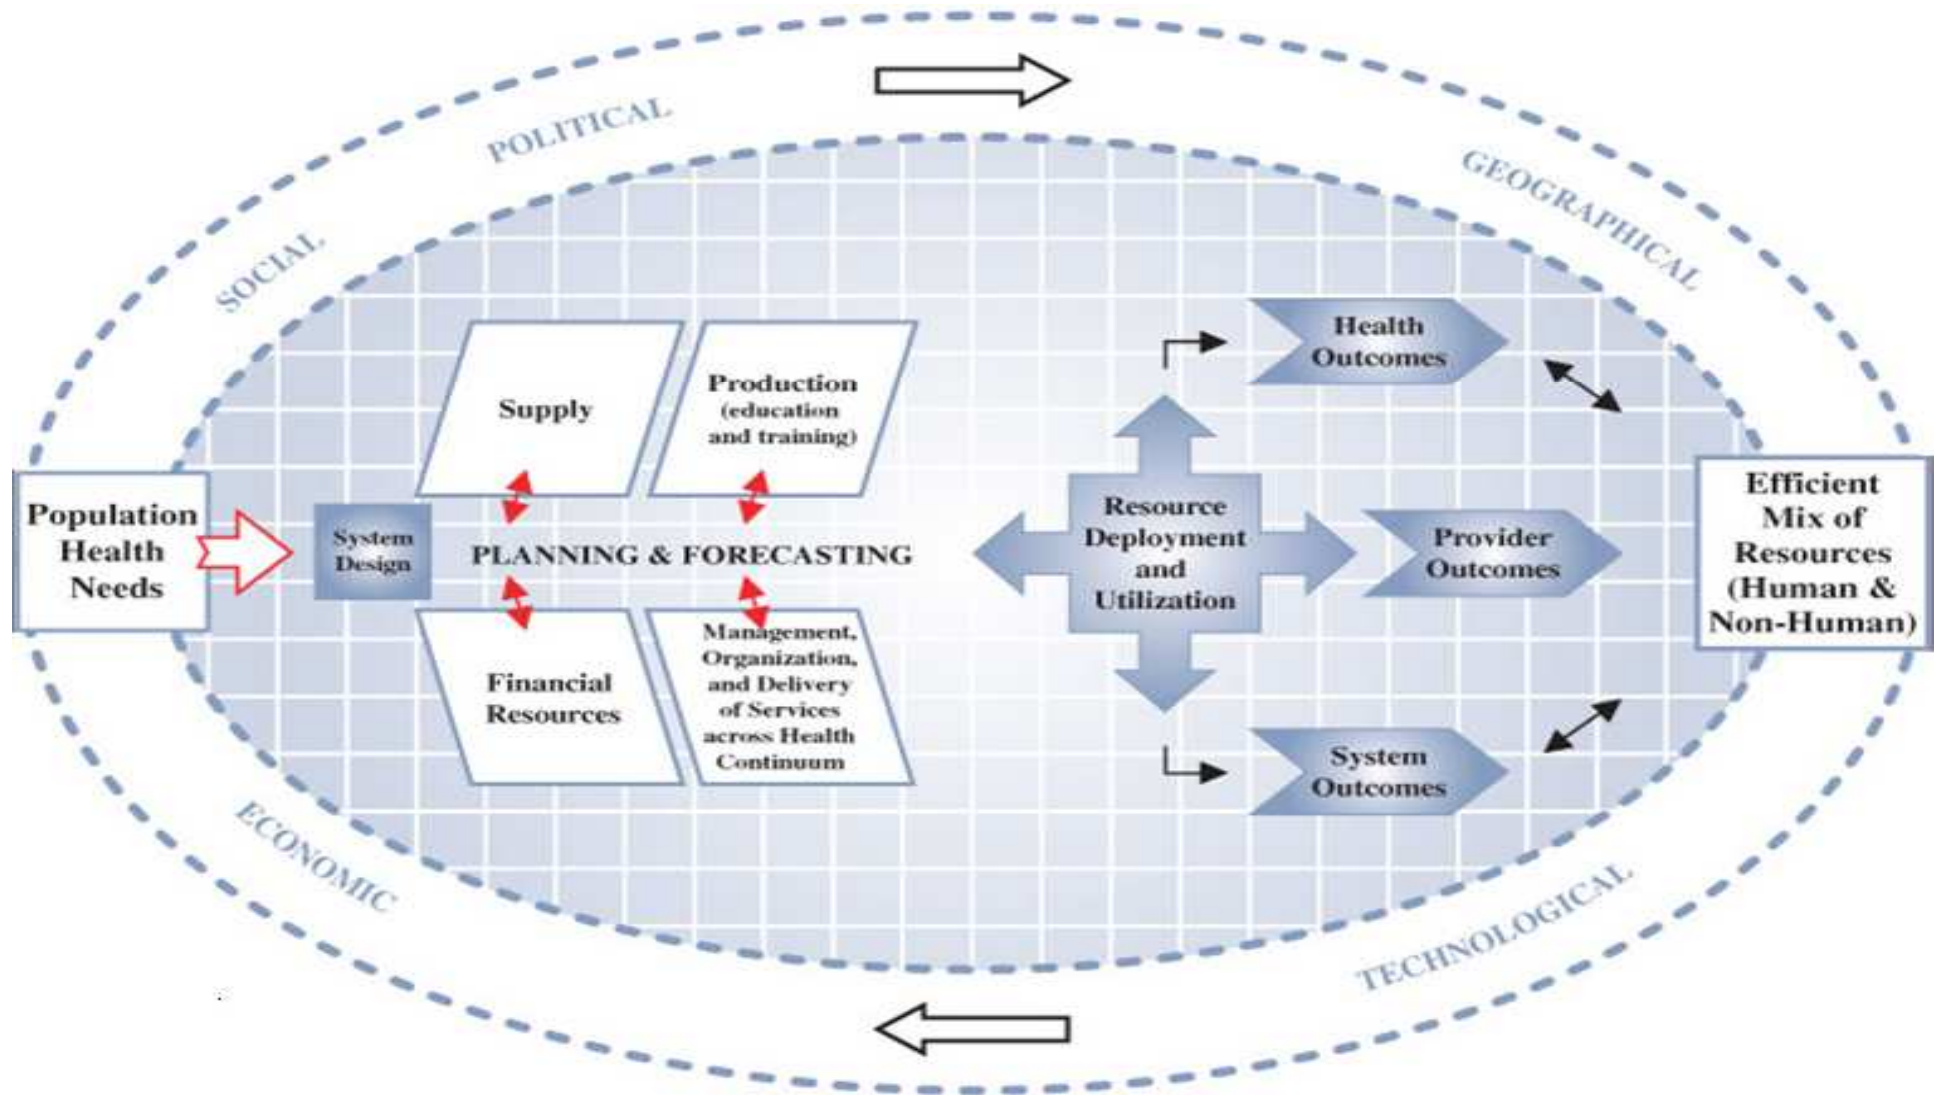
POLITICAL

GEOGRAPHICAL

SOCIAL

Population Health Needs

System Design

Supply

Production (education and training)

PLANNING & FORECASTING

Financial Resources

Management, Organization, and Delivery of Services across Health Continuum

Resource Deployment and Utilization

Health Outcomes

Provider Outcomes

System Outcomes

Efficient Mix of Resources (Human & Non-Human)

ECONOMIC

TECHNOLOGICAL